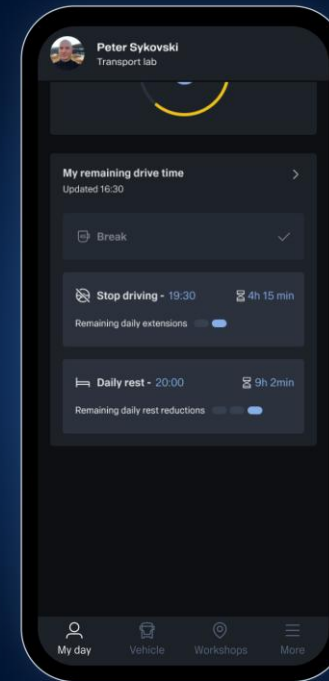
Peter Sykovski
Transport lab

My remaining drive time
Updated 16:30

Break

Stop driving - 19:30
4h 15 min
Remaining daily extensions

Daily rest - 20:00
9h 2min
Remaining daily rest reductions

My day
Vehicle
Workshops
More